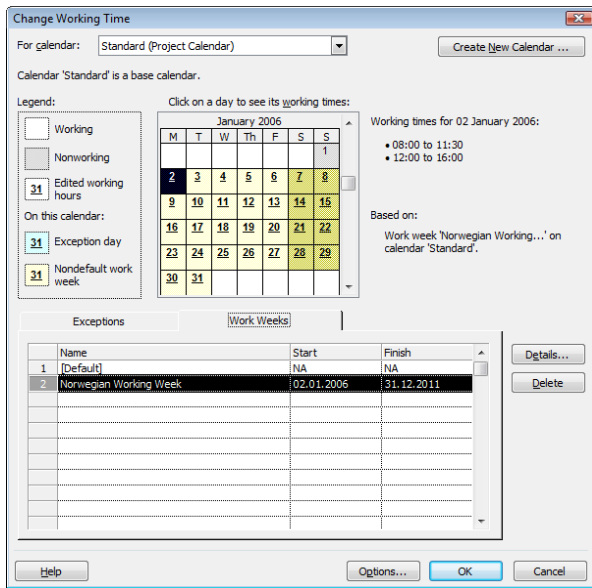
Change Working Time

For calendar: Standard (Project Calendar)

Create New Calendar ...

Calendar 'Standard' is a base calendar.

Legend:

Working

Nonworking

31 Edited working hours

On this calendar:

31 Exception day

31 Nondefault work week

Click on a day to see its working times:

January 2006

| M | T | W | Th | F | S | S |
|---|---|---|---|---|---|---|
| | | | | | | 1 |
| 2 | 3 | 4 | 5 | 6 | 7 | 8 |
| 9 | 10 | 11 | 12 | 13 | 14 | 15 |
| 16 | 17 | 18 | 19 | 20 | 21 | 22 |
| 23 | 24 | 25 | 26 | 27 | 28 | 29 |
| 30 | 31 | | | | | |

Working times for 02 January 2006:

• 08:00 to 11:30
• 12:00 to 16:00

Based on:

Work week 'Norwegian Working...' on calendar 'Standard'.

Exceptions

Work Weeks

| | Name | Start | Finish |
|---|---|---|---|
| 1 | [Default] | NA | NA |
| 2 | Norwegian Working Week | 02.01.2006 | 31.12.2011 |

Details...

Delete

Help

Options...

OK

Cancel